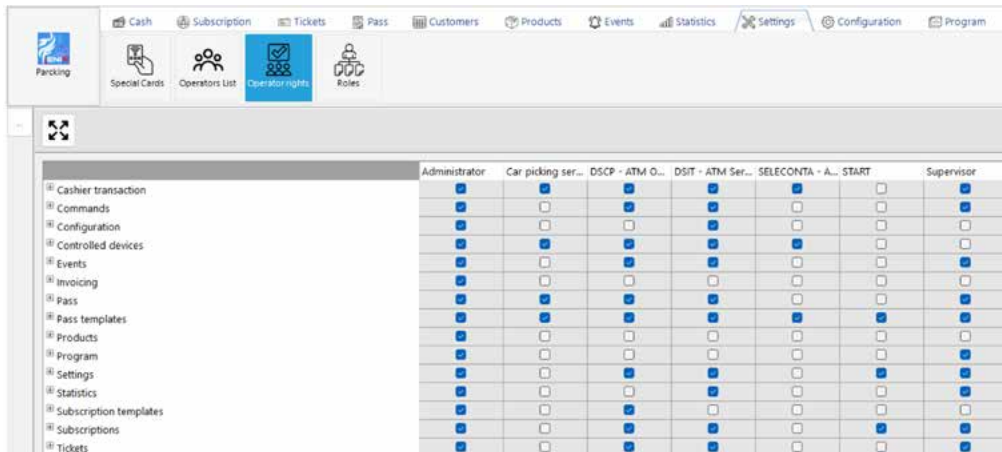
Parcking

Cash | Subscription | Tickets | Pass | Customers | Products | Events | Statistics | Settings | Configuration | Program

Special Cards | Operators List | Operator rights | Roles

| | Administrator | Car picking ser... | DSCP - ATM O... | DSIT - ATM Ser... | SELECONTA - A... | START | Supervisor |
|---|---|---|---|---|---|---|---|
| Cashier transaction | ☑ | ☑ | ☑ | ☑ | ☑ | ☐ | ☑ |
| Commands | ☑ | ☐ | ☑ | ☑ | ☐ | ☐ | ☑ |
| Configuration | ☑ | ☐ | ☐ | ☑ | ☐ | ☐ | ☐ |
| Controlled devices | ☑ | ☑ | ☑ | ☑ | ☑ | ☐ | ☐ |
| Events | ☑ | ☐ | ☑ | ☑ | ☐ | ☐ | ☑ |
| Invoicing | ☑ | ☐ | ☐ | ☐ | ☐ | ☐ | ☐ |
| Pass | ☑ | ☑ | ☑ | ☐ | ☐ | ☐ | ☑ |
| Pass templates | ☑ | ☑ | ☑ | ☑ | ☑ | ☑ | ☑ |
| Products | ☑ | ☐ | ☐ | ☐ | ☐ | ☐ | ☐ |
| Program | ☑ | ☐ | ☐ | ☐ | ☐ | ☐ | ☑ |
| Settings | ☑ | ☐ | ☑ | ☑ | ☐ | ☑ | ☑ |
| Statistics | ☑ | ☐ | ☐ | ☑ | ☐ | ☐ | ☑ |
| Subscription templates | ☑ | ☐ | ☑ | ☐ | ☐ | ☐ | ☐ |
| Subscriptions | ☑ | ☐ | ☑ | ☑ | ☐ | ☑ | ☑ |
| Tickets | ☑ | ☐ | ☑ | ☑ | ☐ | ☐ | ☑ |